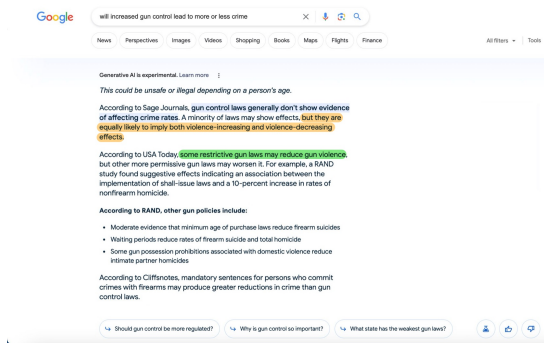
Google

will increased gun control lead to more or less crime

News Perspectives Images Videos Shopping Books Maps Flights Finance

All filters Tools

Generative AI is experimental. Learn more

This could be unsafe or illegal depending on a person's age.

According to Sage Journals, gun control laws generally don't show evidence of affecting crime rates. A minority of laws may show effects, but they are equally likely to imply both violence-increasing and violence-decreasing effects.

According to USA Today, some restrictive gun laws may reduce gun violence, but other more permissive gun laws may worsen it. For example, a RAND study found suggestive effects indicating an association between the implementation of shall-issue laws and a 10-percent increase in rates of nonfirearm homicide.

According to RAND, other gun policies include:

- Moderate evidence that minimum age of purchase laws reduce firearm suicides
- Waiting periods reduce rates of firearm suicide and total homicide
- Some gun possession prohibitions associated with domestic violence reduce intimate partner homicides

According to Cliffsnotes, mandatory sentences for persons who commit crimes with firearms may produce greater reductions in crime than gun control laws.

Should gun control be more regulated?

Why is gun control so important?

What state has the weakest gun laws?